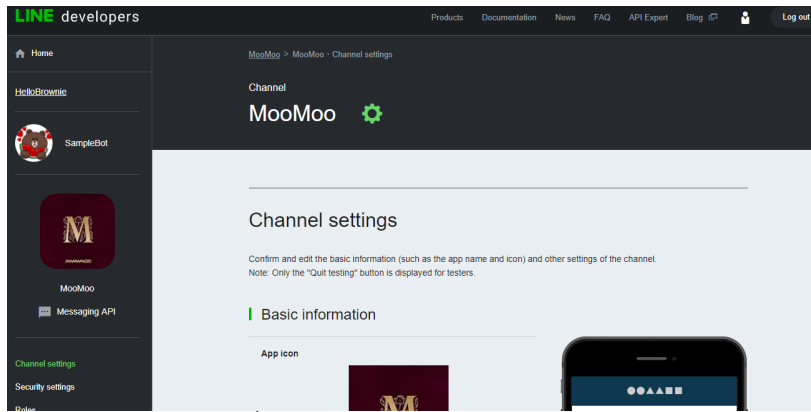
LINE developers

Products Documentation News FAQ API Expert Blog Log out

Home

HelloBrownie

SampleBot

M
MOOMOO

MooMoo

Messaging API

Channel settings

Security settings

Roles

MooMoo > MooMoo - Channel settings

Channel

MooMoo

Channel settings

Confirm and edit the basic information (such as the app name and icon) and other settings of the channel.
Note: Only the "Quit testing" button is displayed for testers.

Basic information

App icon

M